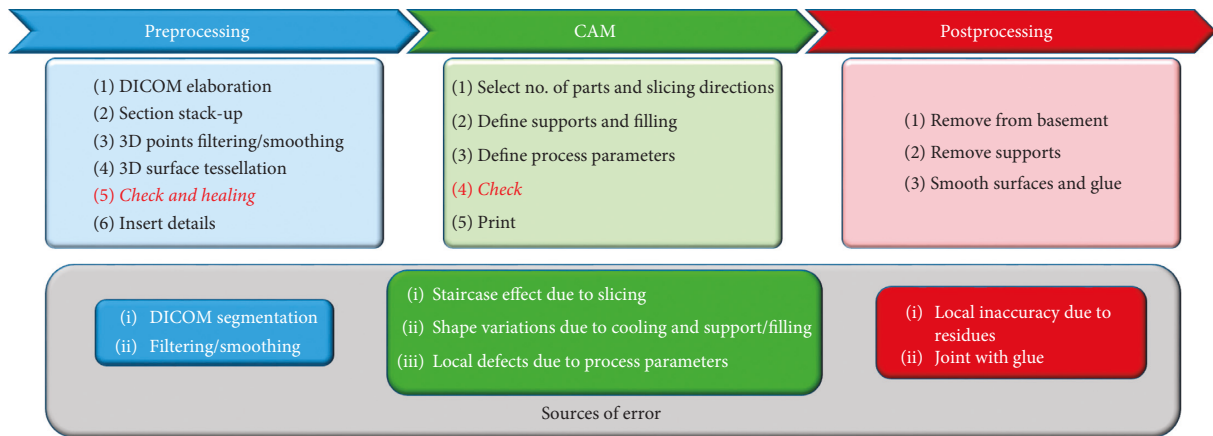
Preprocessing

CAM

Postprocessing

(1) DICOM elaboration
(2) Section stack-up
(3) 3D points filtering/smoothing
(4) 3D surface tessellation
(5) *Check and healing*
(6) Insert details

(1) Select no. of parts and slicing directions
(2) Define supports and filling
(3) Define process parameters
(4) *Check*
(5) Print

(1) Remove from basement
(2) Remove supports
(3) Smooth surfaces and glue

(i) DICOM segmentation
(ii) Filtering/smoothing

(i) Staircase effect due to slicing
(ii) Shape variations due to cooling and support/filling
(iii) Local defects due to process parameters

(i) Local inaccuracy due to residues
(ii) Joint with glue

Sources of error